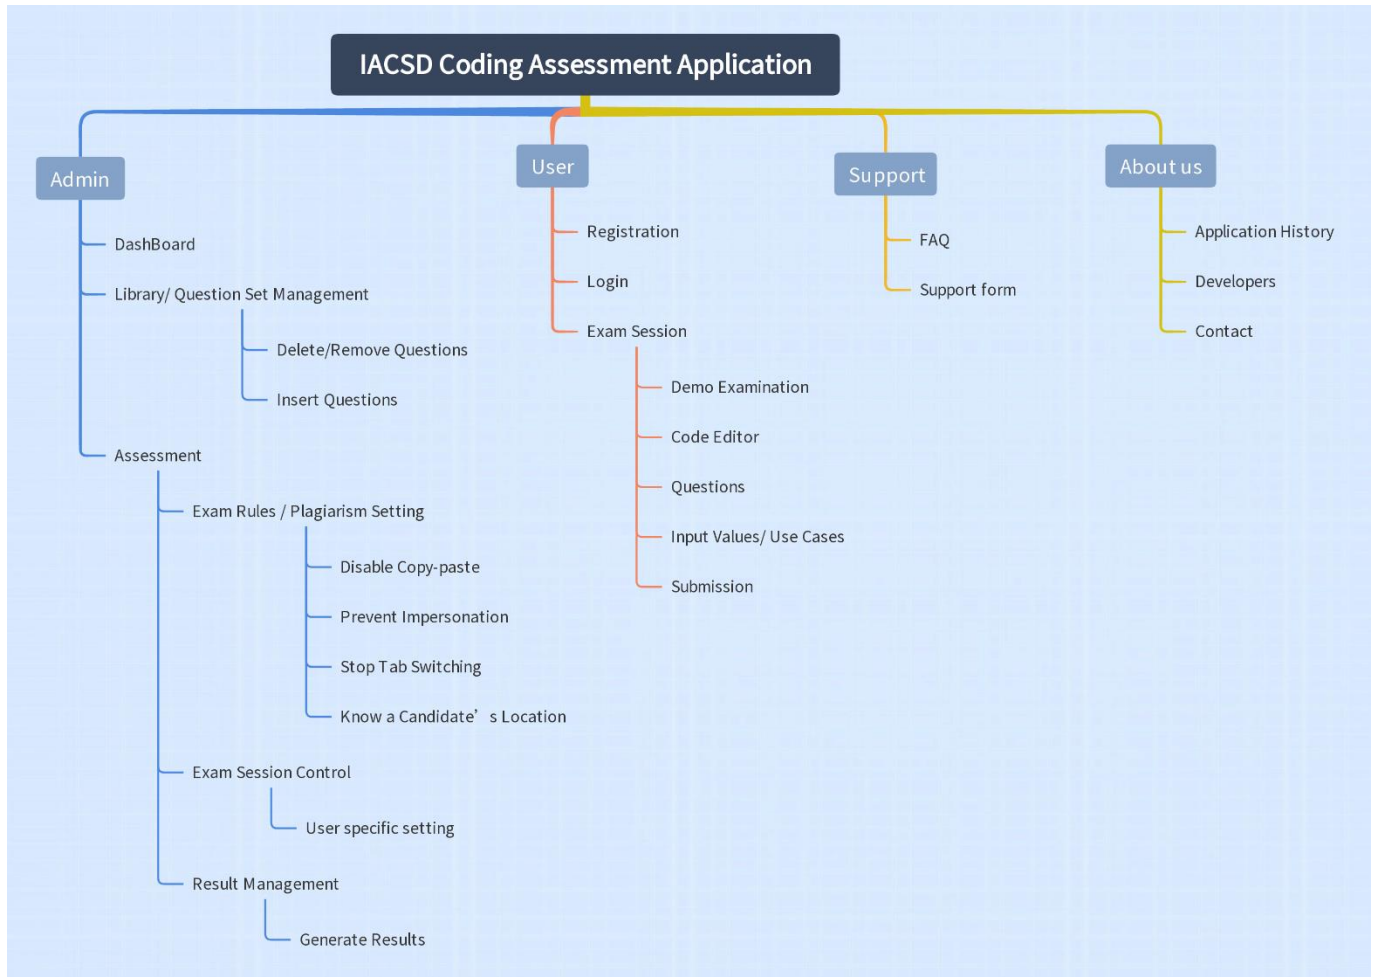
IACSD Coding Assessment Application

Admin

DashBoard

Library/ Question Set Management

Delete/Remove Questions

Insert Questions

Assessment

Exam Rules / Plagiarism Setting

Disable Copy-paste

Prevent Impersonation

Stop Tab Switching

Know a Candidate’ s Location

Exam Session Control

User specific setting

Result Management

Generate Results

User

Registration

Login

Exam Session

Demo Examination

Code Editor

Questions

Input Values/ Use Cases

Submission

Support

FAQ

Support form

About us

Application History

Developers

Contact